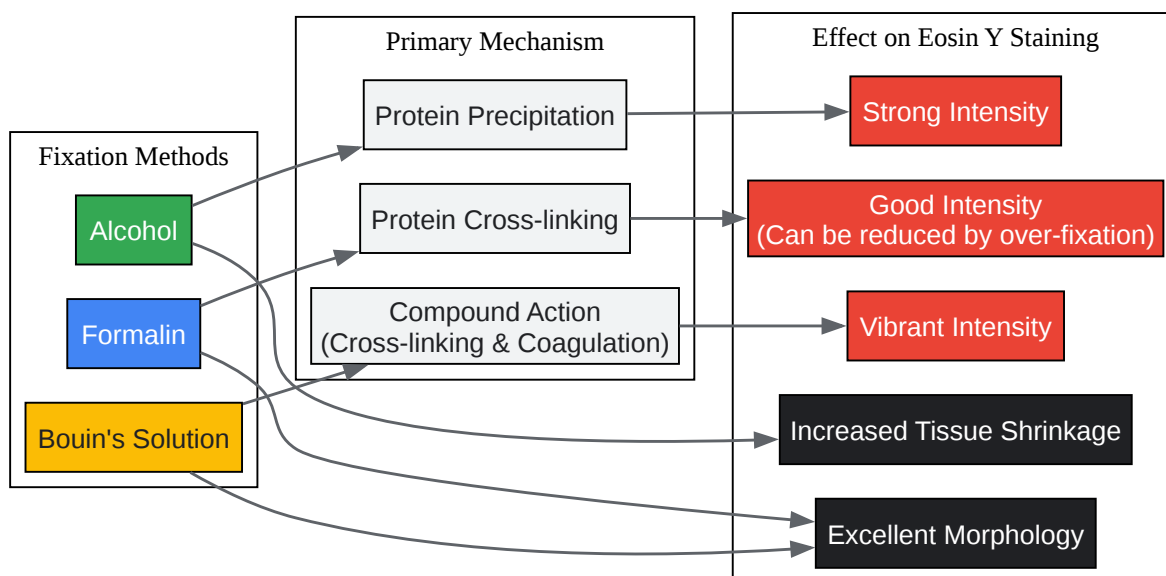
Fixation Methods

Alcohol

Formalin

Bouin's Solution

Primary Mechanism

Protein Precipitation

Protein Cross-linking

Compound Action
(Cross-linking & Coagulation)

Effect on Eosin Y Staining

Strong Intensity

Good Intensity
(Can be reduced by over-fixation)

Vibrant Intensity

Increased Tissue Shrinkage

Excellent Morphology